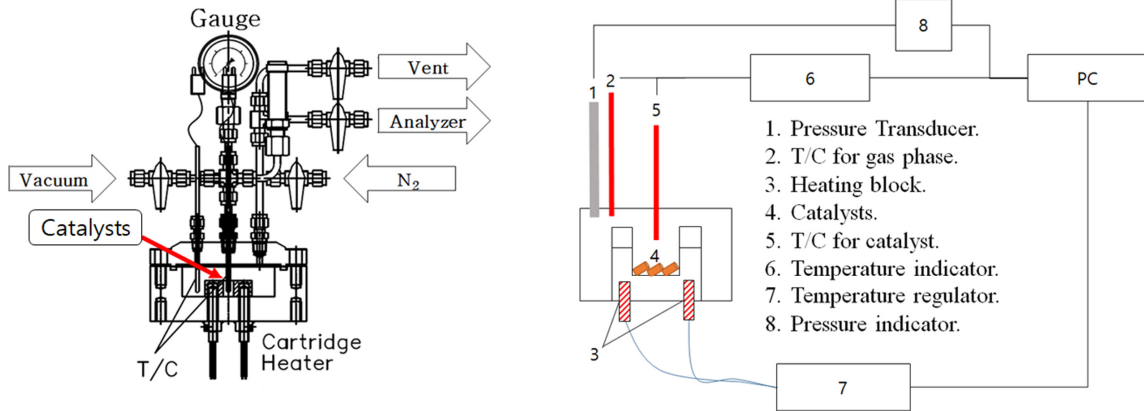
Gauge

Vent

Analyzer

Vacuum

$N_2$

Catalysts

T/C

Cartridge Heater

8

1

2

6

PC

5

1. Pressure Transducer.
2. T/C for gas phase.
3. Heating block.
4. Catalysts.
5. T/C for catalyst.
6. Temperature indicator.
7. Temperature regulator.
8. Pressure indicator.

4

3

7